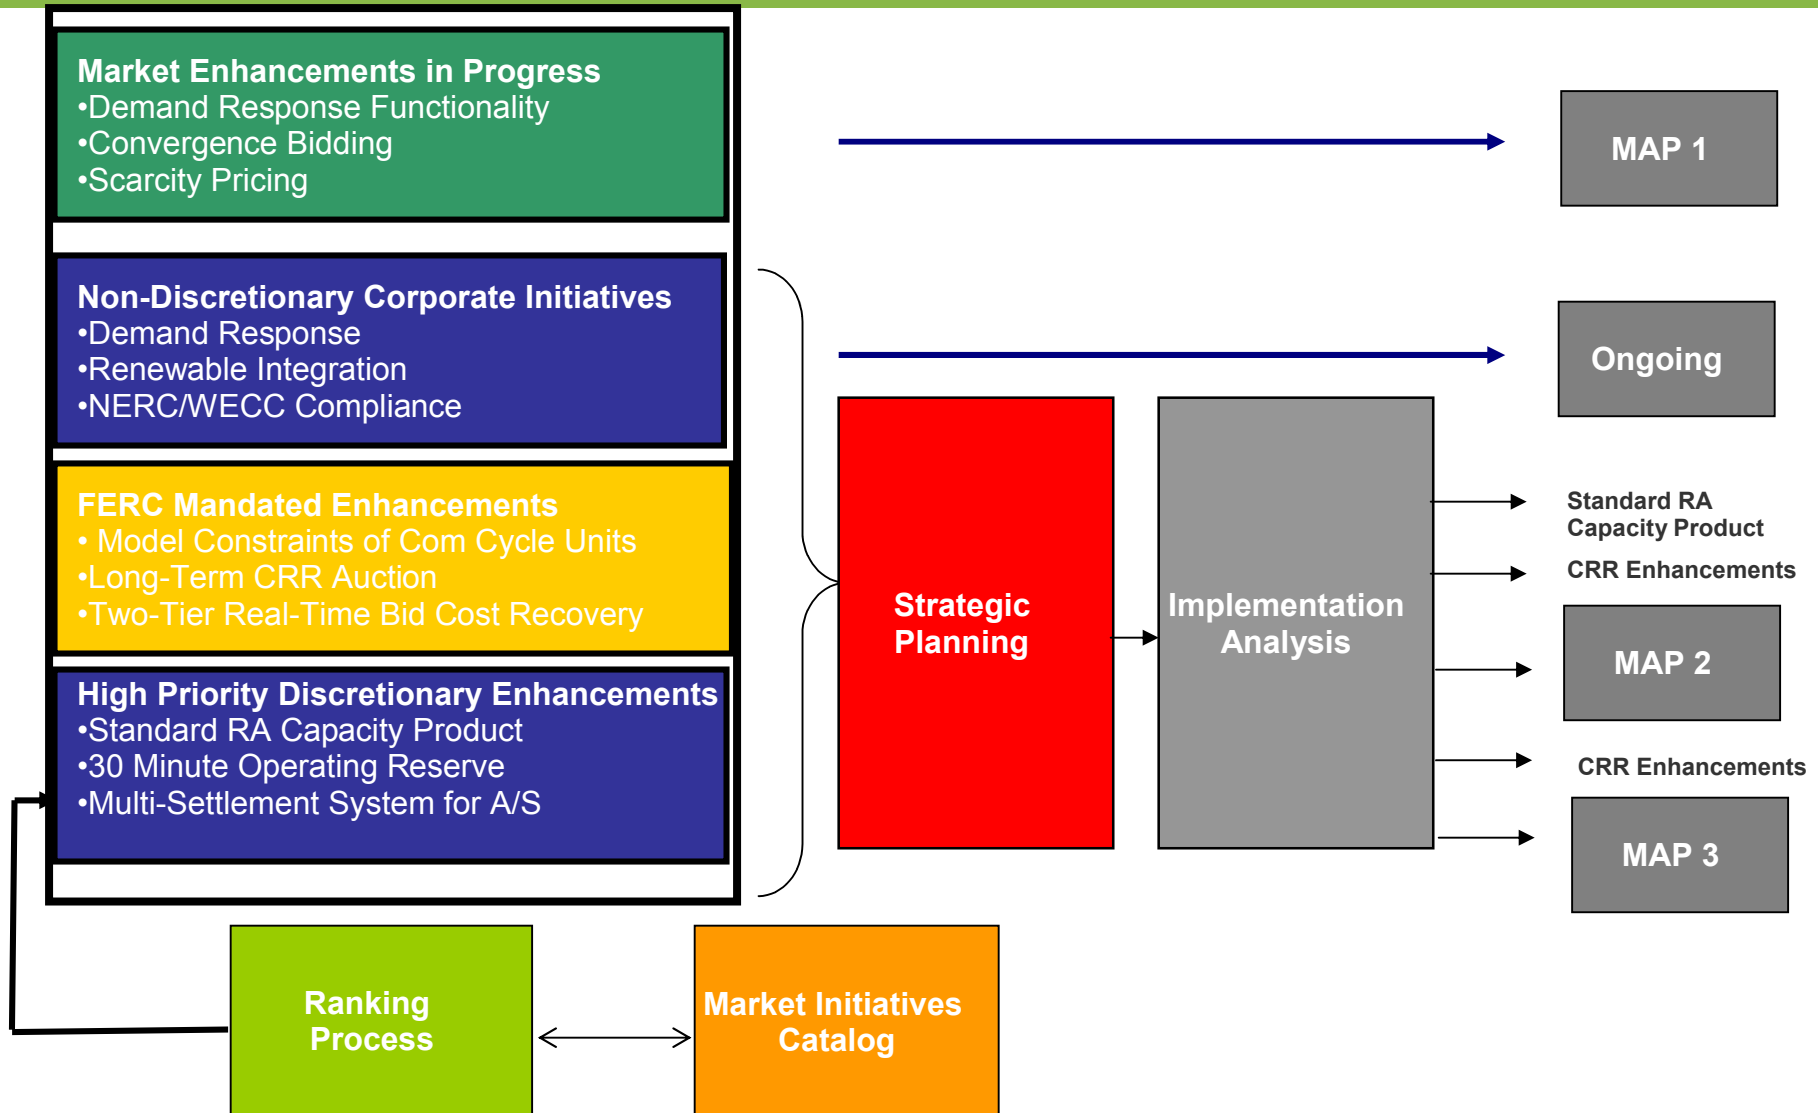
Market Enhancements in Progress
•Demand Response Functionality
•Convergence Bidding
•Scarcity Pricing

Non-Discretionary Corporate Initiatives
•Demand Response
•Renewable Integration
•NERC/WECC Compliance

FERC Mandated Enhancements
• Model Constraints of Com Cycle Units
•Long-Term CRR Auction
•Two-Tier Real-Time Bid Cost Recovery

High Priority Discretionary Enhancements
•Standard RA Capacity Product
•30 Minute Operating Reserve
•Multi-Settlement System for A/S

MAP 1

Ongoing

Strategic Planning

Implementation Analysis

Standard RA Capacity Product

CRR Enhancements

MAP 2

CRR Enhancements

MAP 3

Ranking Process

Market Initiatives Catalog